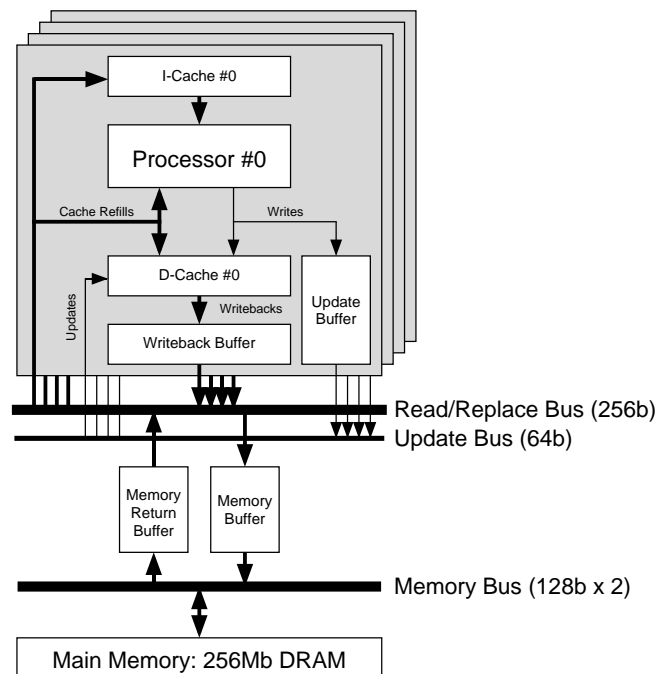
I-Cache #0

Processor #0

Cache Refills

Writes

D-Cache #0

Updates

Writebacks

Update Buffer

Writeback Buffer

Read/Replace Bus (256b)

Update Bus (64b)

Memory Return Buffer

Memory Buffer

Memory Bus (128b x 2)

Main Memory: 256Mb DRAM